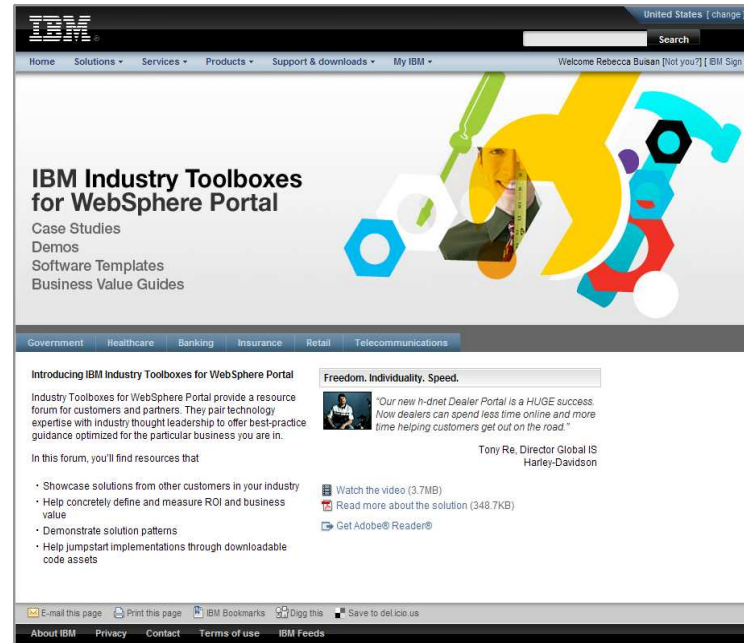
IBM

United States [ change ]

Search

Home Solutions ▾ Services ▾ Products ▾ Support & downloads ▾ My IBM ▾

Welcome Rebecca Buisan [Not you?] [ IBM Sign

IBM Industry Toolboxes for WebSphere Portal

Case Studies
Demos
Software Templates
Business Value Guides

Government Healthcare Banking Insurance Retail Telecommunications

Introducing IBM Industry Toolboxes for WebSphere Portal

Industry Toolboxes for WebSphere Portal provide a resource forum for customers and partners. They pair technology expertise with industry thought leadership to offer best-practice guidance optimized for the particular business you are in.

In this forum, you'll find resources that

· Showcase solutions from other customers in your industry
· Help concretely define and measure ROI and business value
· Demonstrate solution patterns
· Help jumpstart implementations through downloadable code assets

Freedom. Individuality. Speed.

"Our new h-dnet Dealer Portal is a HUGE success. Now dealers can spend less time online and more time helping customers get out on the road."

Tony Re, Director Global IS
Harley-Davidson

Watch the video (3.7MB)
Read more about the solution (348.7KB)
Get Adobe® Reader®

E-mail this page Print this page IBM Bookmarks Digg this Save to del.icio.us

About IBM Privacy Contact Terms of use IBM Feeds